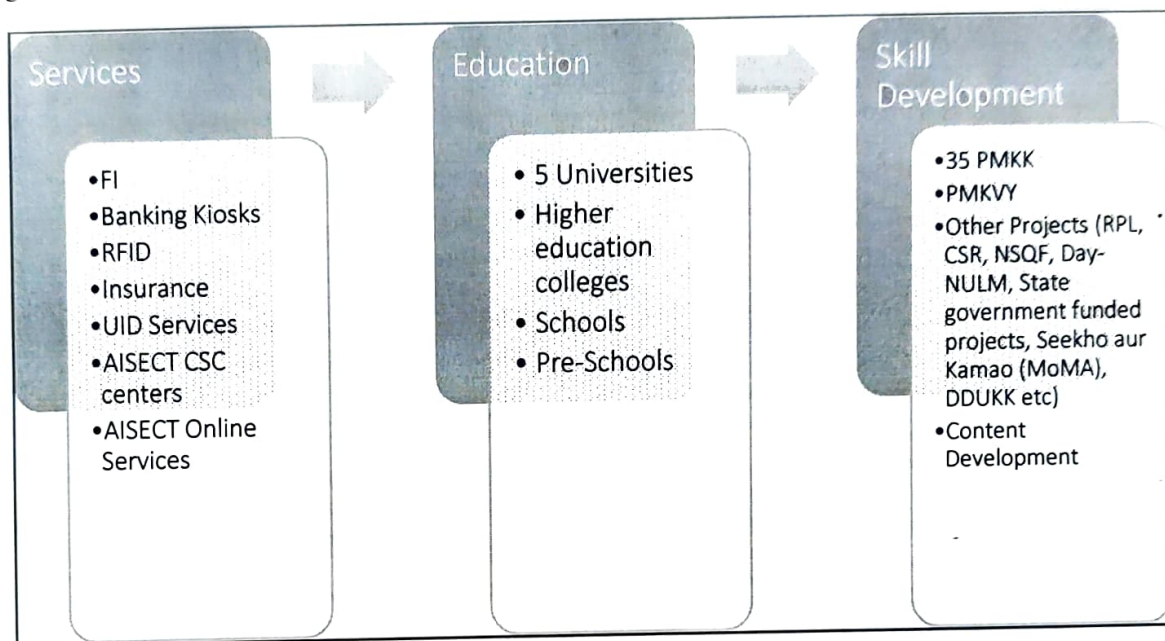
Services

•FI
•Banking Kiosks
•RFID
•Insurance
•UID Services
•AISECT CSC centers
•AISECT Online Services

Education

• 5 Universities
• Higher education colleges
• Schools
• Pre-Schools

Skill Development

•35 PMKK
•PMKVY
•Other Projects (RPL, CSR, NSQF, Day-NULM, State government funded projects, Seekho aur Kamao (MoMA), DDUKK etc)
•Content Development